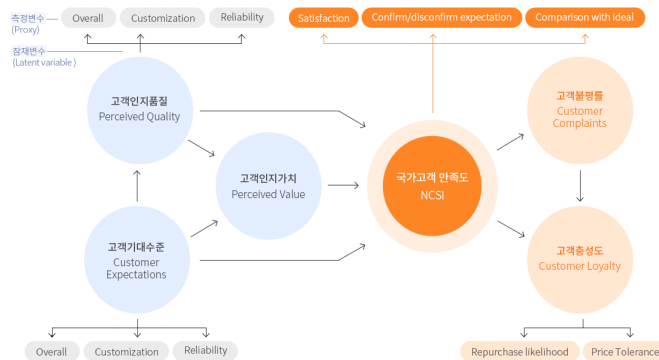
측정변수 (Proxy)
Overall
Customization
Reliability
잠재변수 (Latent variable )
Satisfaction
Confirm/disconfirm expectation
Comparison with ideal
고객인지품질
Perceived Quality
고객인지가치
Perceived Value
국가고객 만족도
NCSI
고객불평률
Customer Complaints
고객기대수준
Customer Expectations
고객충성도
Customer Loyalty
Overall
Customization
Reliability
Repurchase likelihood
Price Tolerance